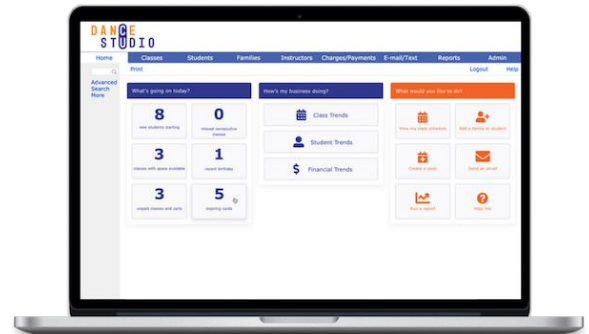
DANCE STUDIO

Home | Classes | Students | Families | Instructors | Charges/Payments | E-mail/Text | Reports | Admin

Print

Logout | Help

Advanced Search
More

What's going on today?

8
new students starting

0
missed consecutive classes

3
classes with space available

1
recent birthday

3
unpaid classes and cards

5
expiring cards

How's my business doing?

Class Trends

Student Trends

Financial Trends

What would you like to do?

View my class schedule

Add a family or student

Create a class

Send an email

Run a report

Help me